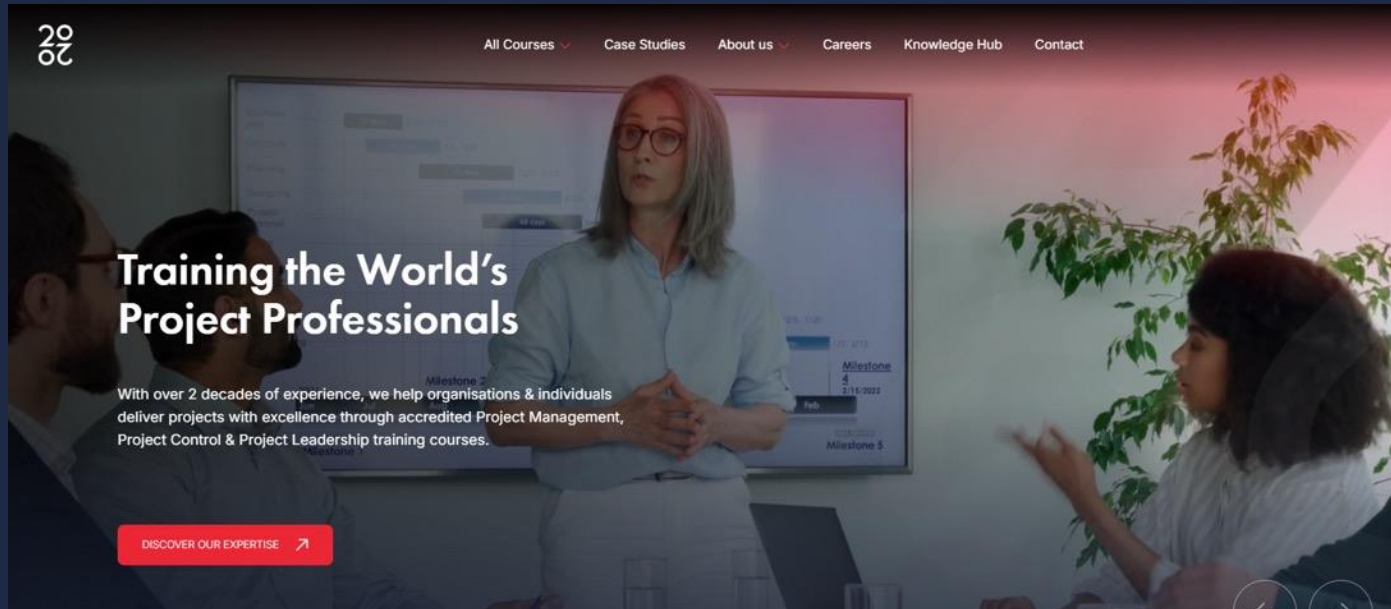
2020

All Courses Case Studies About us Careers Knowledge Hub Contact

Milestone 2

Milestone 4

Milestone 5

Training the World's Project Professionals

With over 2 decades of experience, we help organisations & individuals deliver projects with excellence through accredited Project Management, Project Control & Project Leadership training courses.

DISCOVER OUR EXPERTISE